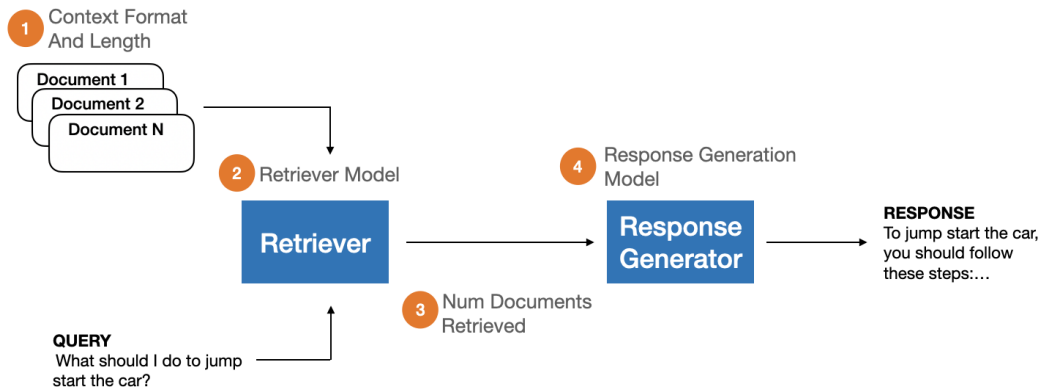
1 Context Format And Length

Document 1
Document 2
Document N

2 Retriever Model

Retriever

QUERY
What should I do to jump start the car?

3 Num Documents Retrieved

4 Response Generation Model

Response Generator

RESPONSE
To jump start the car, you should follow these steps:…